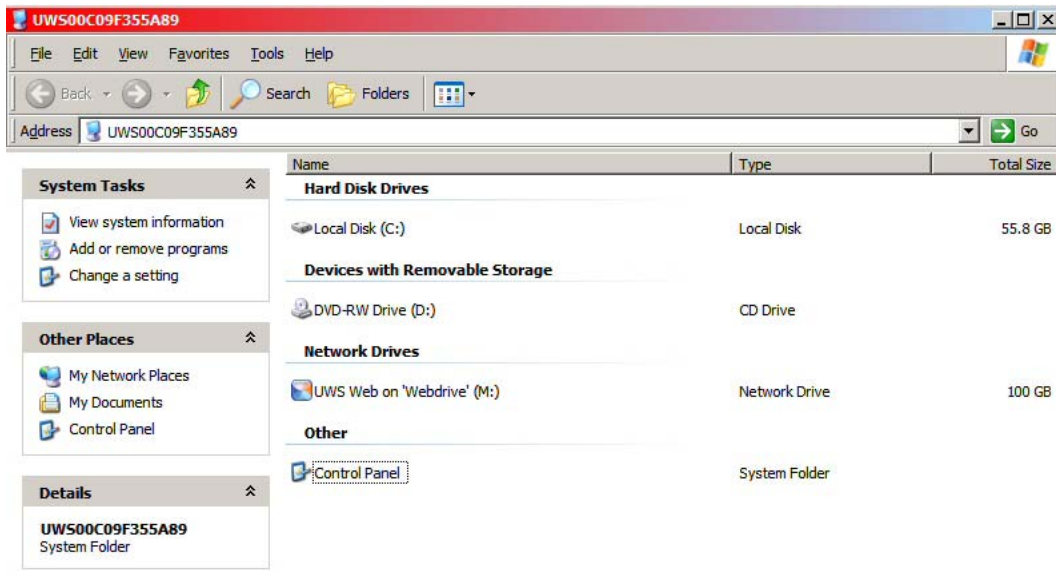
UWS00C09F355A89

File Edit View Favorites Tools Help

Back Search Folders

Address UWS00C09F355A89 Go

System Tasks

View system information
Add or remove programs
Change a setting

Other Places

My Network Places
My Documents
Control Panel

Details

UWS00C09F355A89
System Folder

| Name | Type | Total Size |
|---|---|---|
| **Hard Disk Drives** | | |
| Local Disk (C:) | Local Disk | 55.8 GB |
| **Devices with Removable Storage** | | |
| DVD-RW Drive (D:) | CD Drive | |
| **Network Drives** | | |
| UWS Web on 'Webdrive' (M:) | Network Drive | 100 GB |
| **Other** | | |
| Control Panel | System Folder | |